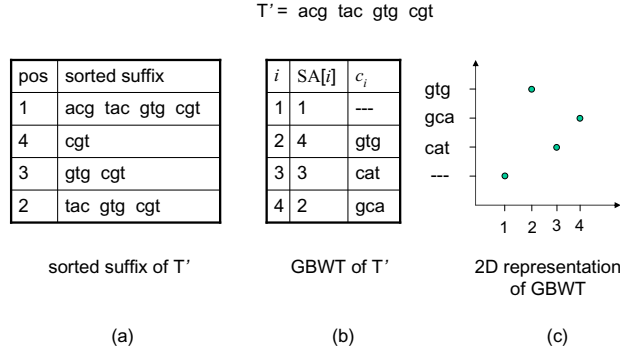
T’ = acg tac gtg cgt

| pos | sorted suffix |
|---|---|
| 1 | acg tac gtg cgt |
| 4 | cgt |
| 3 | gtg cgt |
| 2 | tac gtg cgt |

sorted suffix of T’

(a)

| $i$ | SA[$i$] | $c_i$ |
|---|---|---|
| 1 | 1 | --- |
| 2 | 4 | gtg |
| 3 | 3 | cat |
| 4 | 2 | gca |

GBWT of T’

(b)

gtg
gca
cat
---
1 2 3 4

2D representation of GBWT

(c)